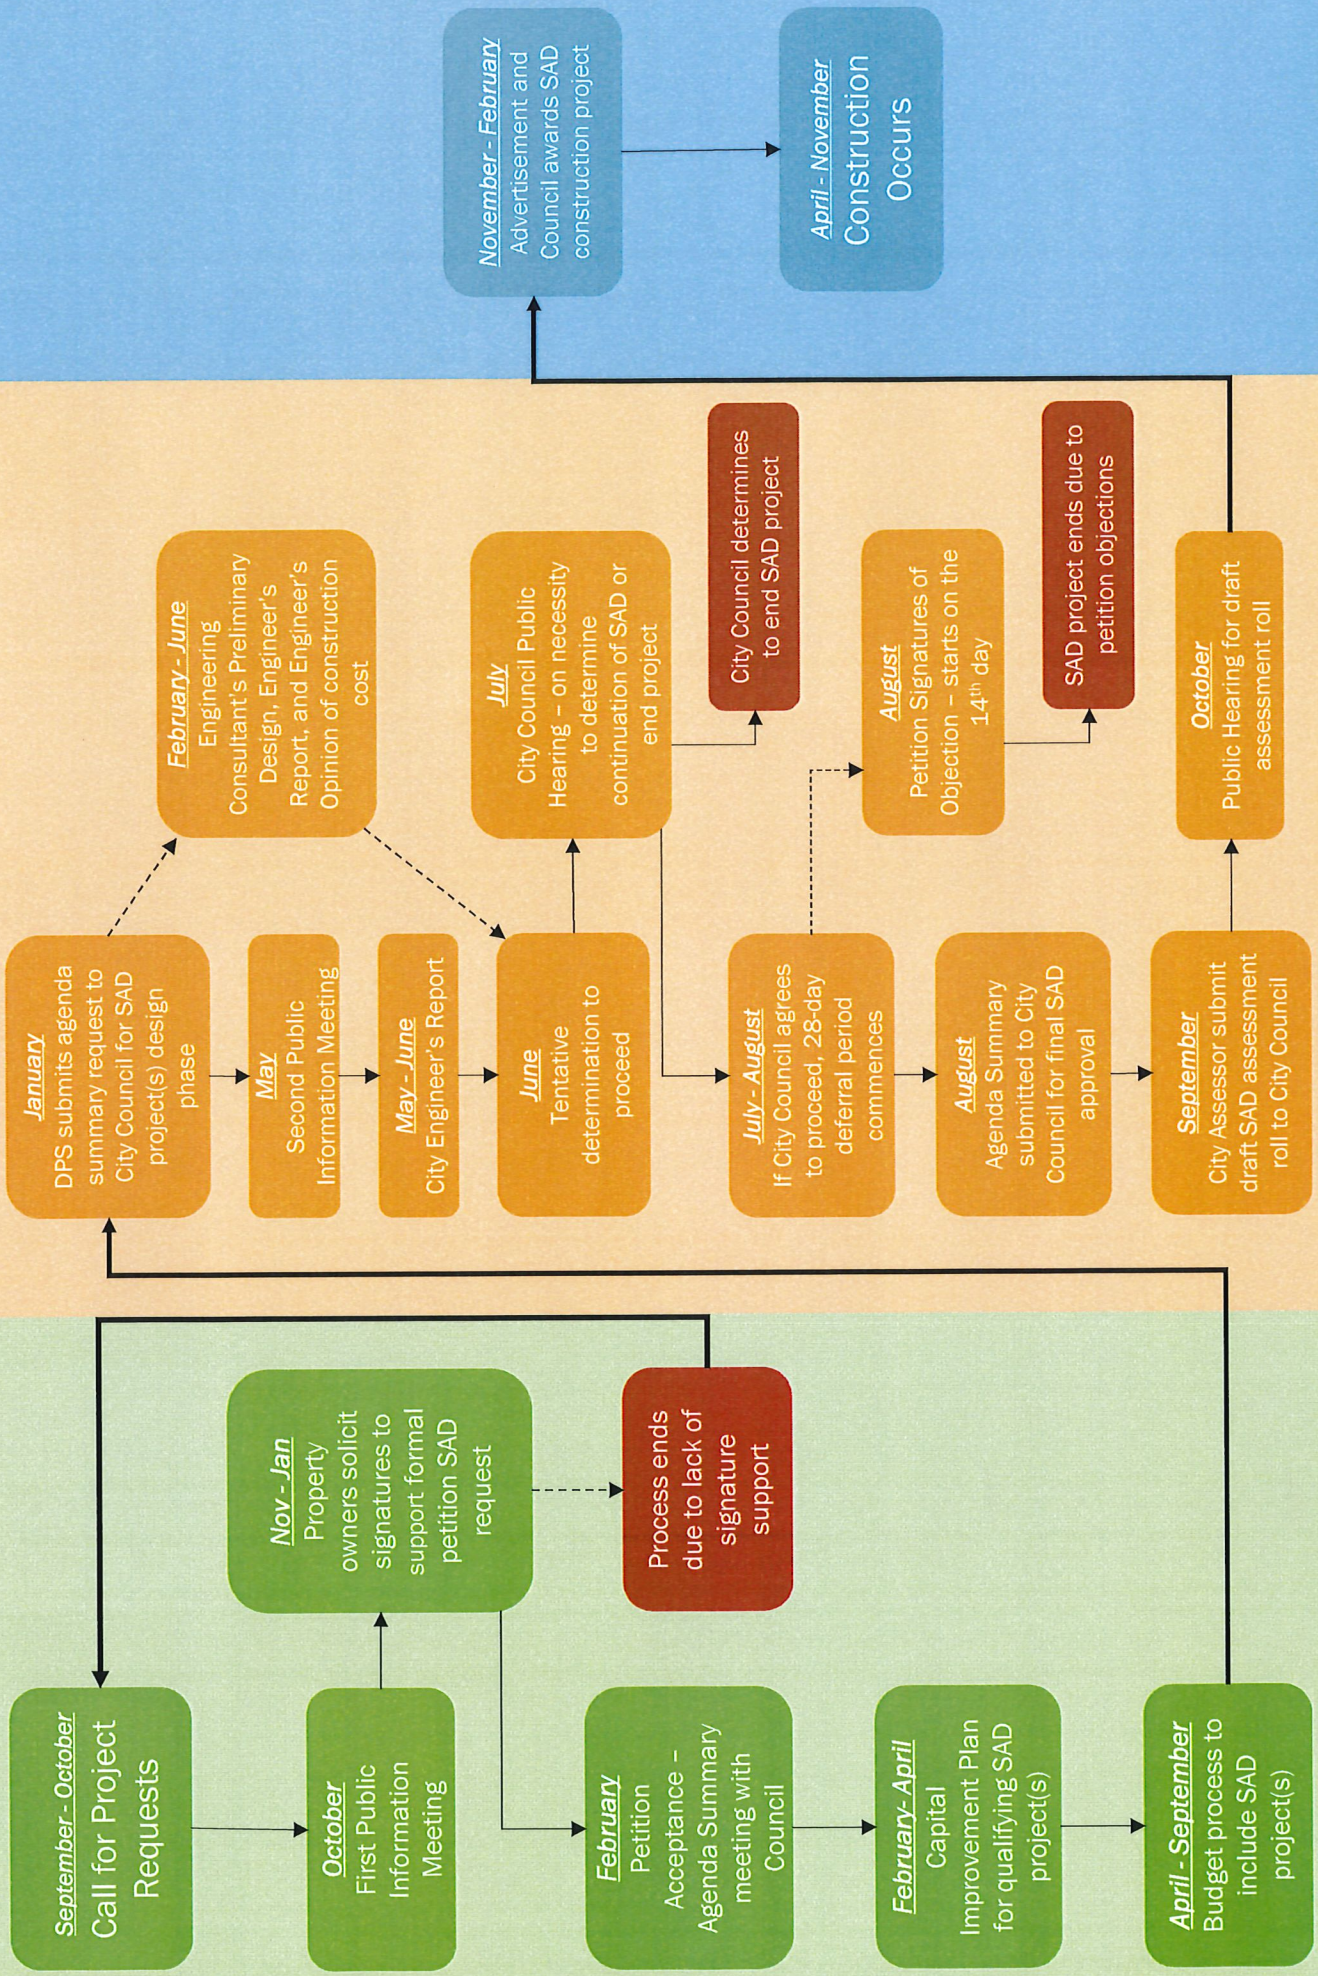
September - October
Call for Project Requests

October
First Public Information Meeting

Nov - Jan
Property owners solicit signatures to support formal petition SAD request

Process ends due to lack of signature support

February
Petition Acceptance – Agenda Summary meeting with Council

February - April
Capital Improvement Plan for qualifying SAD project(s)

April - September
Budget process to include SAD project(s)

January
DPS submits agenda summary request to City Council for SAD project(s) design phase

May
Second Public Information Meeting

May - June
City Engineer's Report

June
Tentative determination to proceed

February - June
Engineering Consultant's Preliminary Design, Engineer's Report, and Engineer's Opinion of construction cost

July
City Council Public Hearing – on necessity to determine continuation of SAD or end project

City Council determines to end SAD project

July - August
If City Council agrees to proceed, 28-day deferral period commences

August
Petition Signatures of Objection – starts on the 14$^{th}$ day

SAD project ends due to petition objections

August
Agenda Summary submitted to City Council for final SAD approval

September
City Assessor submit draft SAD assessment roll to City Council

October
Public Hearing for draft assessment roll

November - February
Advertisement and Council awards SAD construction project

April - November
Construction Occurs